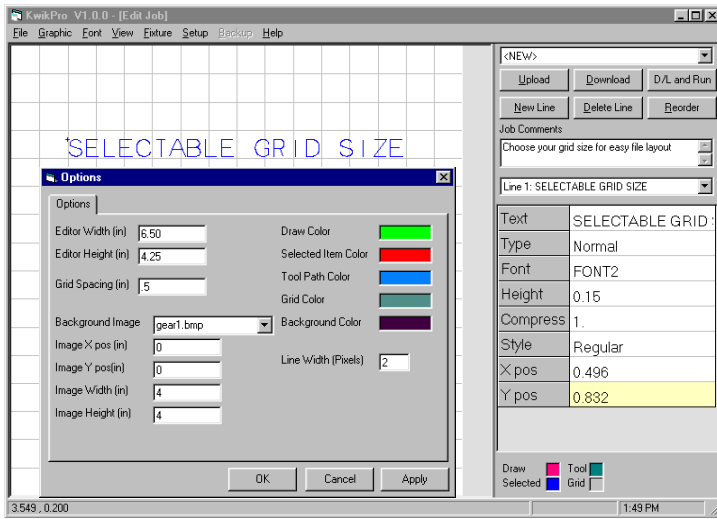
KwikPro V1.0.0 - [Edit Job]

File Graphic Font View Fixture Setup Backup Help

SELECTABLE GRID SIZE

Options

Options

Editor Width (in) 6.50
Editor Height (in) 4.25
Grid Spacing (in) .5
Background Image gear1.bmp
Image X pos (in) 0
Image Y pos(in) 0
Image Width (in) 4
Image Height (in) 4

Draw Color
Selected Item Color
Tool Path Color
Grid Color
Background Color
Line Width (Pixels) 2

OK Cancel Apply

<NEW>

Upload Download D/L and Run
New Line Delete Line Reorder

Job Comments
Choose your grid size for easy file layout

Line 1: SELECTABLE GRID SIZE

| Text | SELECTABLE GRID : |
|---|---|
| Type | Normal |
| Font | FONT2 |
| Height | 0.15 |
| Compress | 1. |
| Style | Regular |
| X pos | 0.496 |
| Y pos | 0.832 |

Draw Tool
Selected Grid

3.549 , 0.200 1:49 PM